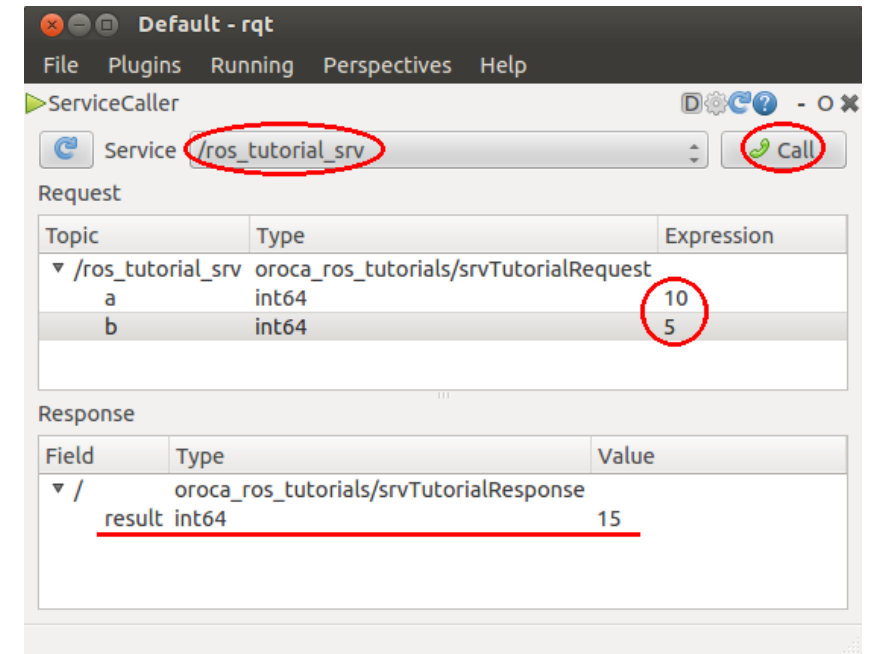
Default - rqt

File Plugins Running Perspectives Help

ServiceCaller

D - O

Service /ros_tutorial_srv

Call

Request

| Topic | Type | Expression |
|---|---|---|
| ▾ /ros_tutorial_srv | oroca_ros_tutorials/srvTutorialRequest | |
| a | int64 | 10 |
| b | int64 | 5 |

Response

| Field | Type | Value |
|---|---|---|
| ▾ / | oroca_ros_tutorials/srvTutorialResponse | |
| result | int64 | 15 |